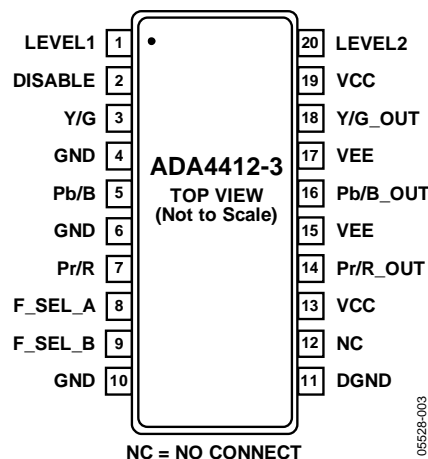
LEVEL1 1
DISABLE 2
Y/G 3
GND 4
Pb/B 5
GND 6
Pr/R 7
F_SEL_A 8
F_SEL_B 9
GND 10

ADA4412-3
TOP VIEW
(Not to Scale)

20 LEVEL2
19 VCC
18 Y/G_OUT
17 VEE
16 Pb/B_OUT
15 VEE
14 Pr/R_OUT
13 VCC
12 NC
11 DGND

NC = NO CONNECT

05528-003